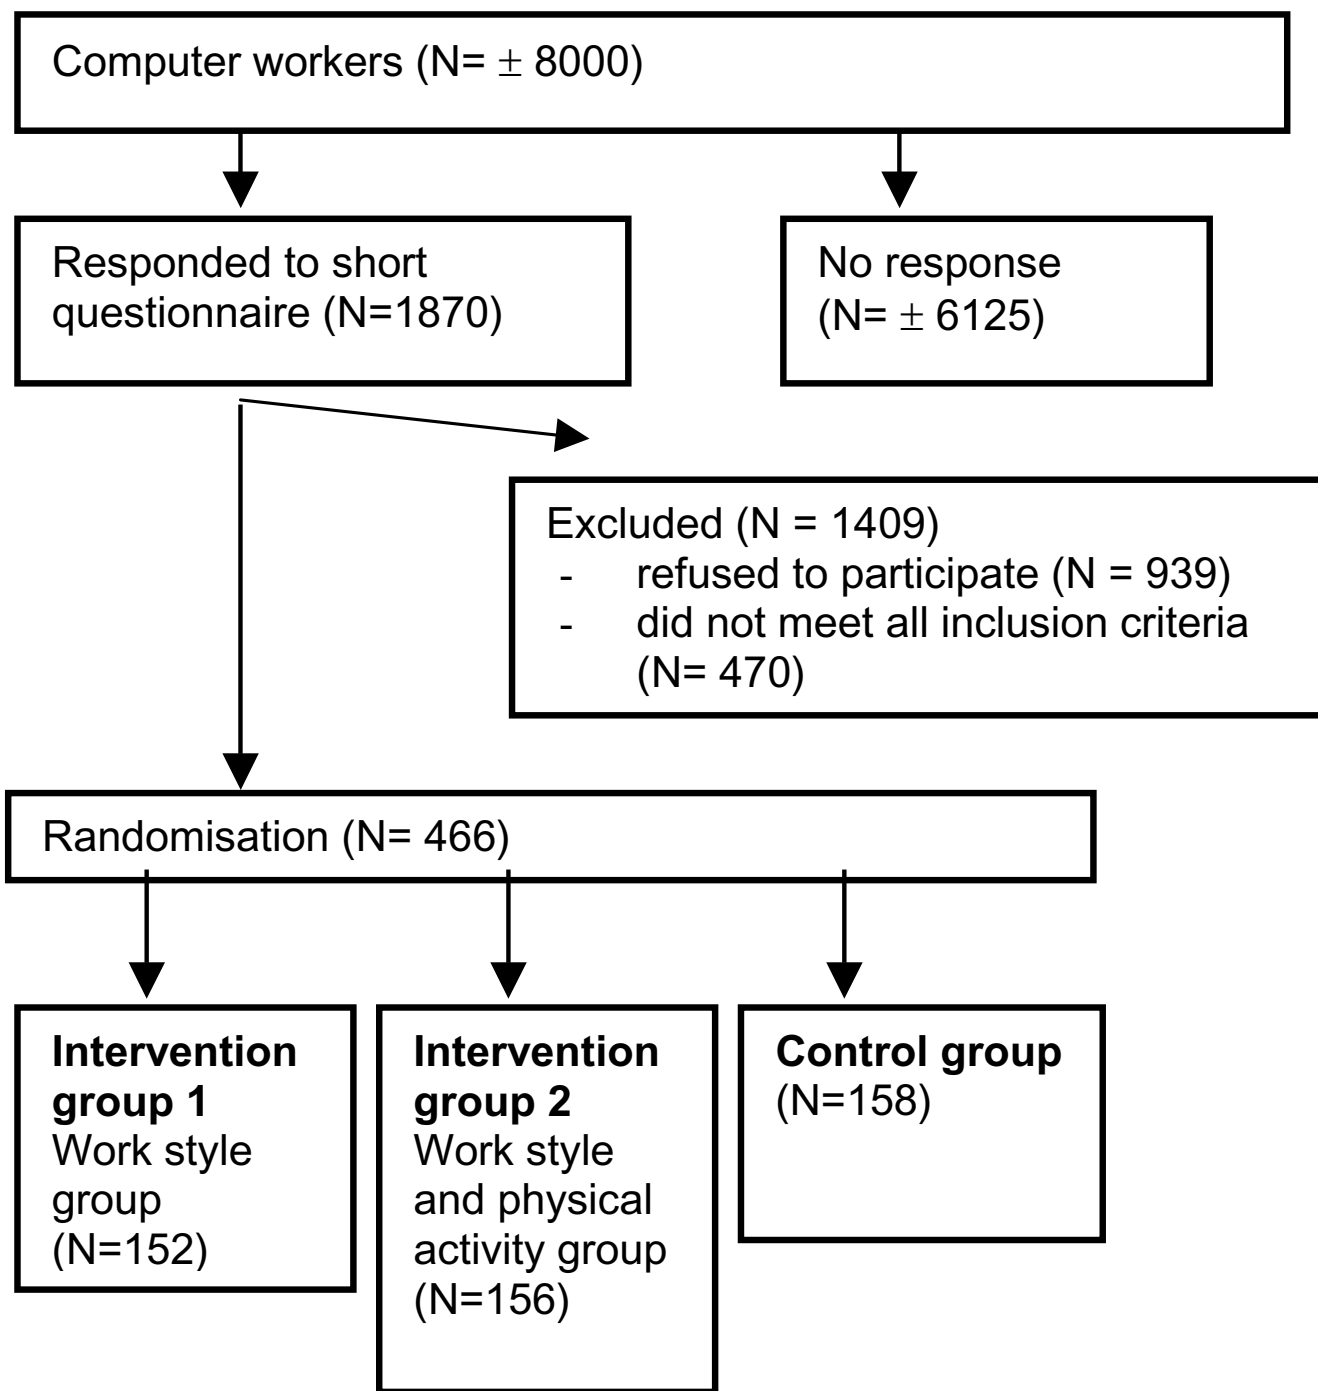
Computer workers (N= $\pm$ 8000)

Responded to short questionnaire (N=1870)

No response (N= $\pm$ 6125)

Excluded (N = 1409)
- refused to participate (N = 939)
- did not meet all inclusion criteria (N= 470)

Randomisation (N= 466)

**Intervention group 1**
Work style group (N=152)

**Intervention group 2**
Work style and physical activity group (N=156)

**Control group**
(N=158)